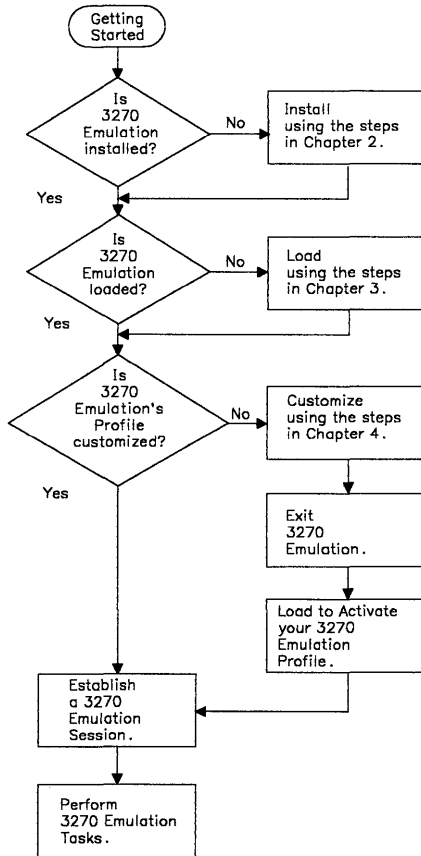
Getting Started

Is 3270 Emulation installed?

No

Install using the steps in Chapter 2.

Yes

Is 3270 Emulation loaded?

No

Load using the steps in Chapter 3.

Yes

Is 3270 Emulation's Profile customized?

No

Customize using the steps in Chapter 4.

Yes

Exit 3270 Emulation.

Load to Activate your 3270 Emulation Profile.

Establish a 3270 Emulation Session.

Perform 3270 Emulation Tasks.